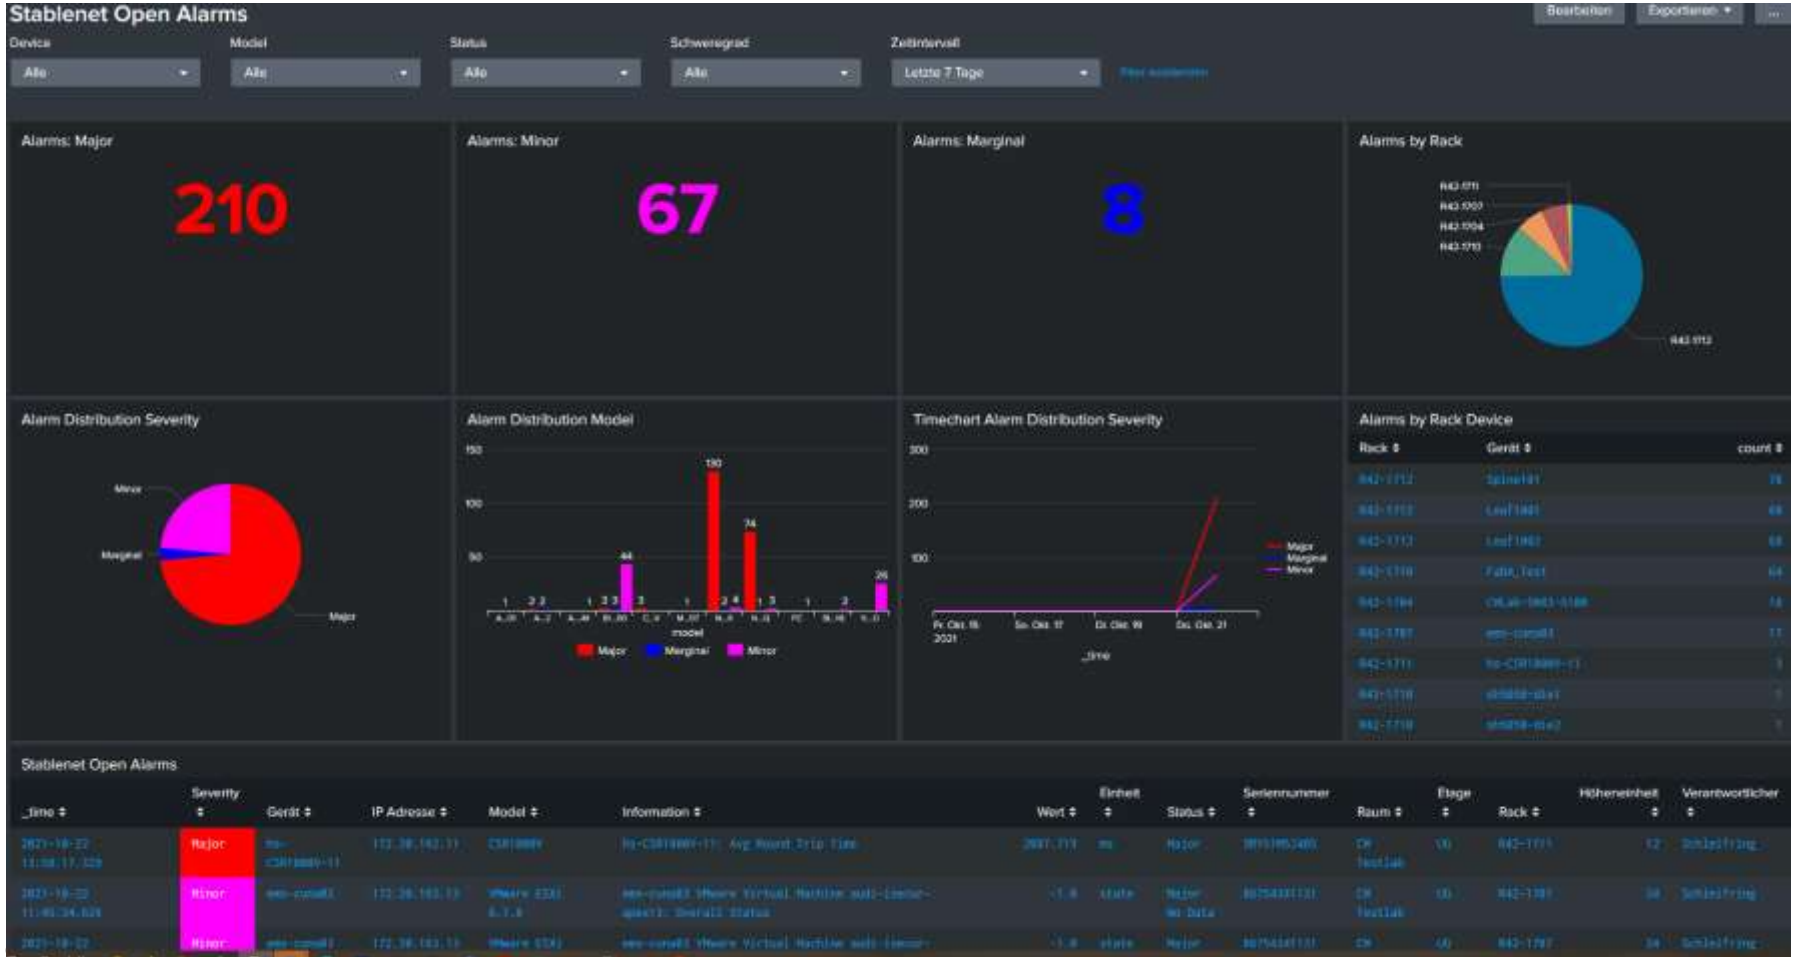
Stablenet Open Alarms

Bearbeiten Exportieren ...

Device
Alle
Model
Alle
Status
Alle
Schweregrad
Alle
Zeitintervall
Letzte 7 Tage
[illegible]

Alarms: Major
210

Alarms: Minor
67

Alarms: Marginal
8

Alarms by Rack
R42-1711
R42-1707
R42-1704
R42-1710
R42-1712

Alarm Distribution Severity
Minor
Marginal
Major

Alarm Distribution Model
150
100
50
130
74
44
26
model
Major Marginal Minor

Timechart Alarm Distribution Severity
300
200
100
Fr. Okt. 15 2021
So. Okt. 17
Di. Okt. 19
Do. Okt. 21
_time
Major
Marginal
Minor

Alarms by Rack Device
| Rack | Gerät | count |
|---|---|---|
| R42-1712 | Spine101 | 76 |
| R42-1712 | Leaf1001 | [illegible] |
| R42-1712 | Leaf1002 | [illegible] |
| R42-1710 | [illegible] | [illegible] |
| R42-1704 | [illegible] | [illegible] |
| R42-1707 | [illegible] | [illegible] |
| R42-1711 | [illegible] | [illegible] |
| R42-1710 | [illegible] | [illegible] |
| R42-1710 | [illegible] | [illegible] |

Stablenet Open Alarms
| _time | Severity | Gerät | IP Adresse | Model | Information | Wert | Einheit | Status | Seriennummer | Raum | Etage | Rack | Höheneinheit | Verantwortlicher |
|---|---|---|---|---|---|---|---|---|---|---|---|---|---|---|
| 2021-10-22 11:58:17.329 | Major | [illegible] | 172.30.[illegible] | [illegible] | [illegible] Avg Round Trip Time | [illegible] | ms | Major | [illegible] | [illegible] | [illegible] | R42-1711 | 12 | Schleifring |
| 2021-10-22 11:45:34.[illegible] | Minor | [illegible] | 172.30.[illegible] | VMware ESXi 6.7.0 | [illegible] VMware Virtual Machine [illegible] Overall Status | -1.0 | state | Major No Data | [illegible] | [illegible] | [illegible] | R42-1707 | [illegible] | Schleifring |
| 2021-10-22 | Minor | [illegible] | 172.30.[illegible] | VMware ESXi | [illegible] VMware Virtual Machine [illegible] | -1.0 | state | Major | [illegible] | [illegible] | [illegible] | R42-1707 | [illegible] | Schleifring |